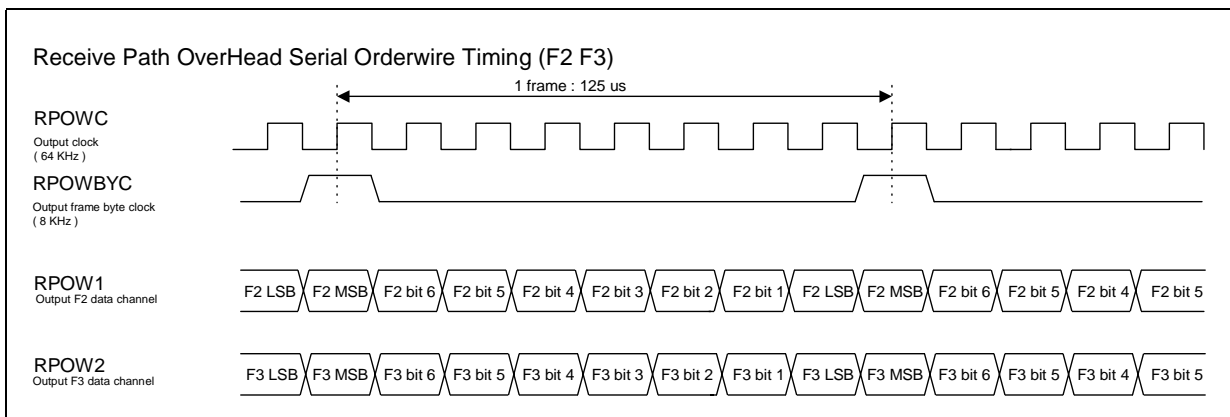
Receive Path OverHead Serial Orderwire Timing (F2 F3)

1 frame : 125 us

RPOWC
Output clock
( 64 KHz )

RPOWBYC
Output frame byte clock
( 8 KHz )

RPOW1
Output F2 data channel

F2 LSB F2 MSB F2 bit 6 F2 bit 5 F2 bit 4 F2 bit 3 F2 bit 2 F2 bit 1 F2 LSB F2 MSB F2 bit 6 F2 bit 5 F2 bit 4 F2 bit 5

RPOW2
Output F3 data channel

F3 LSB F3 MSB F3 bit 6 F3 bit 5 F3 bit 4 F3 bit 3 F3 bit 2 F3 bit 1 F3 LSB F3 MSB F3 bit 6 F3 bit 5 F3 bit 4 F3 bit 5